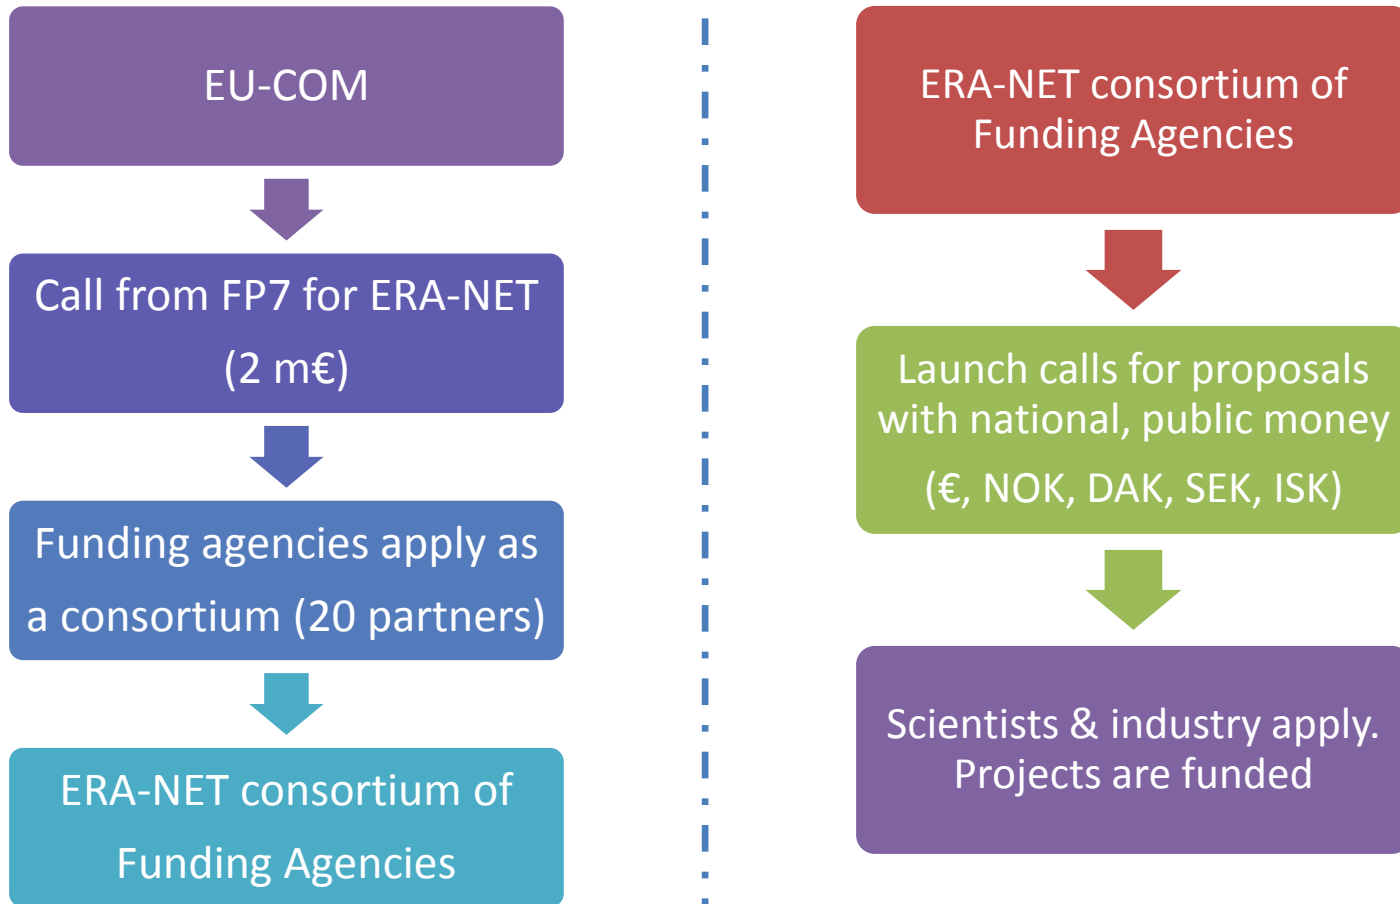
EU-COM

Call from FP7 for ERA-NET (2 m€)

Funding agencies apply as a consortium (20 partners)

ERA-NET consortium of Funding Agencies

ERA-NET consortium of Funding Agencies

Launch calls for proposals with national, public money (€, NOK, DAK, SEK, ISK)

Scientists & industry apply. Projects are funded